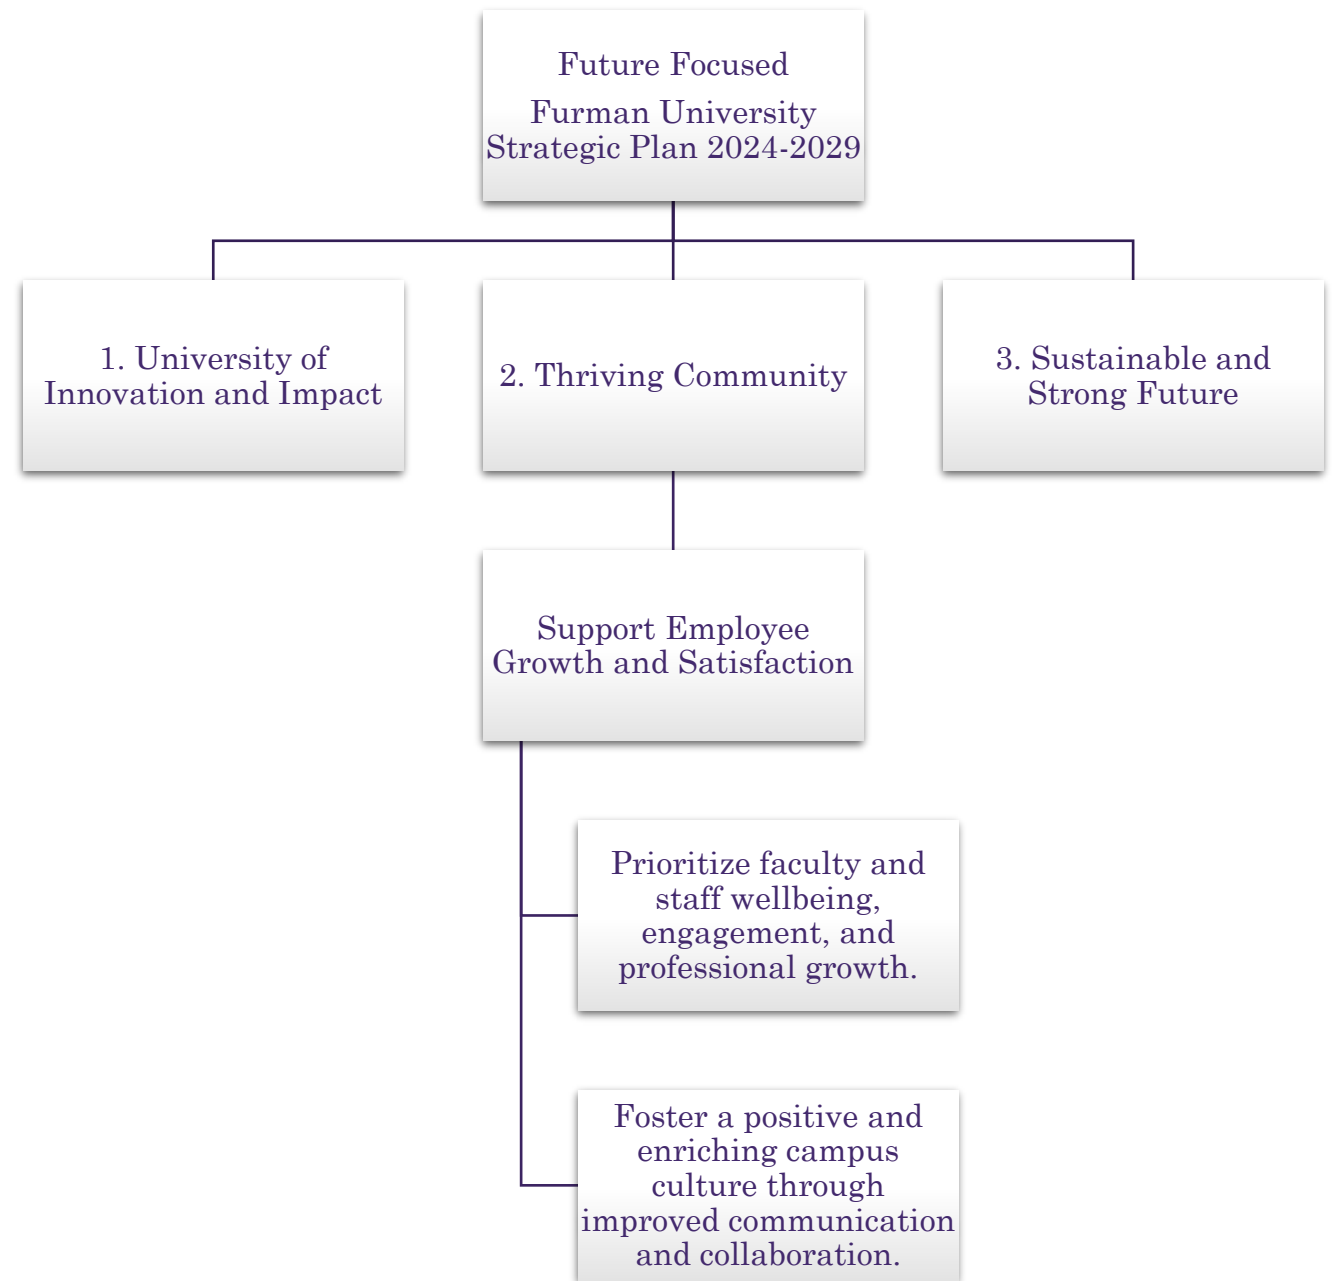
Future Focused

Furman University Strategic Plan 2024-2029

1. University of Innovation and Impact

2. Thriving Community

3. Sustainable and Strong Future

Support Employee Growth and Satisfaction

Prioritize faculty and staff wellbeing, engagement, and professional growth.

Foster a positive and enriching campus culture through improved communication and collaboration.